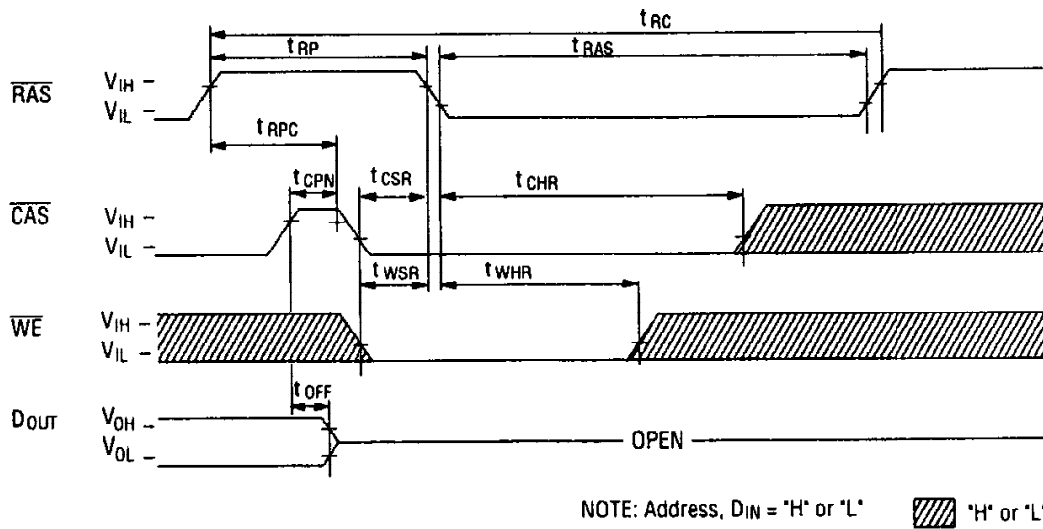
$t_{RC}$

$t_{RP}$

$t_{RAS}$

$\overline{RAS}$ $V_{IH}$ – $V_{IL}$ –

$t_{RPC}$

$t_{CPN}$

$t_{CSR}$

$t_{CHR}$

$\overline{CAS}$ $V_{IH}$ – $V_{IL}$ –

$t_{WSR}$

$t_{WHR}$

$\overline{WE}$ $V_{IH}$ – $V_{IL}$ –

$t_{OFF}$

$D_{OUT}$ $V_{OH}$ – $V_{OL}$ –

OPEN

NOTE: Address, $D_{IN}$ = "H" or "L"

"H" or "L"